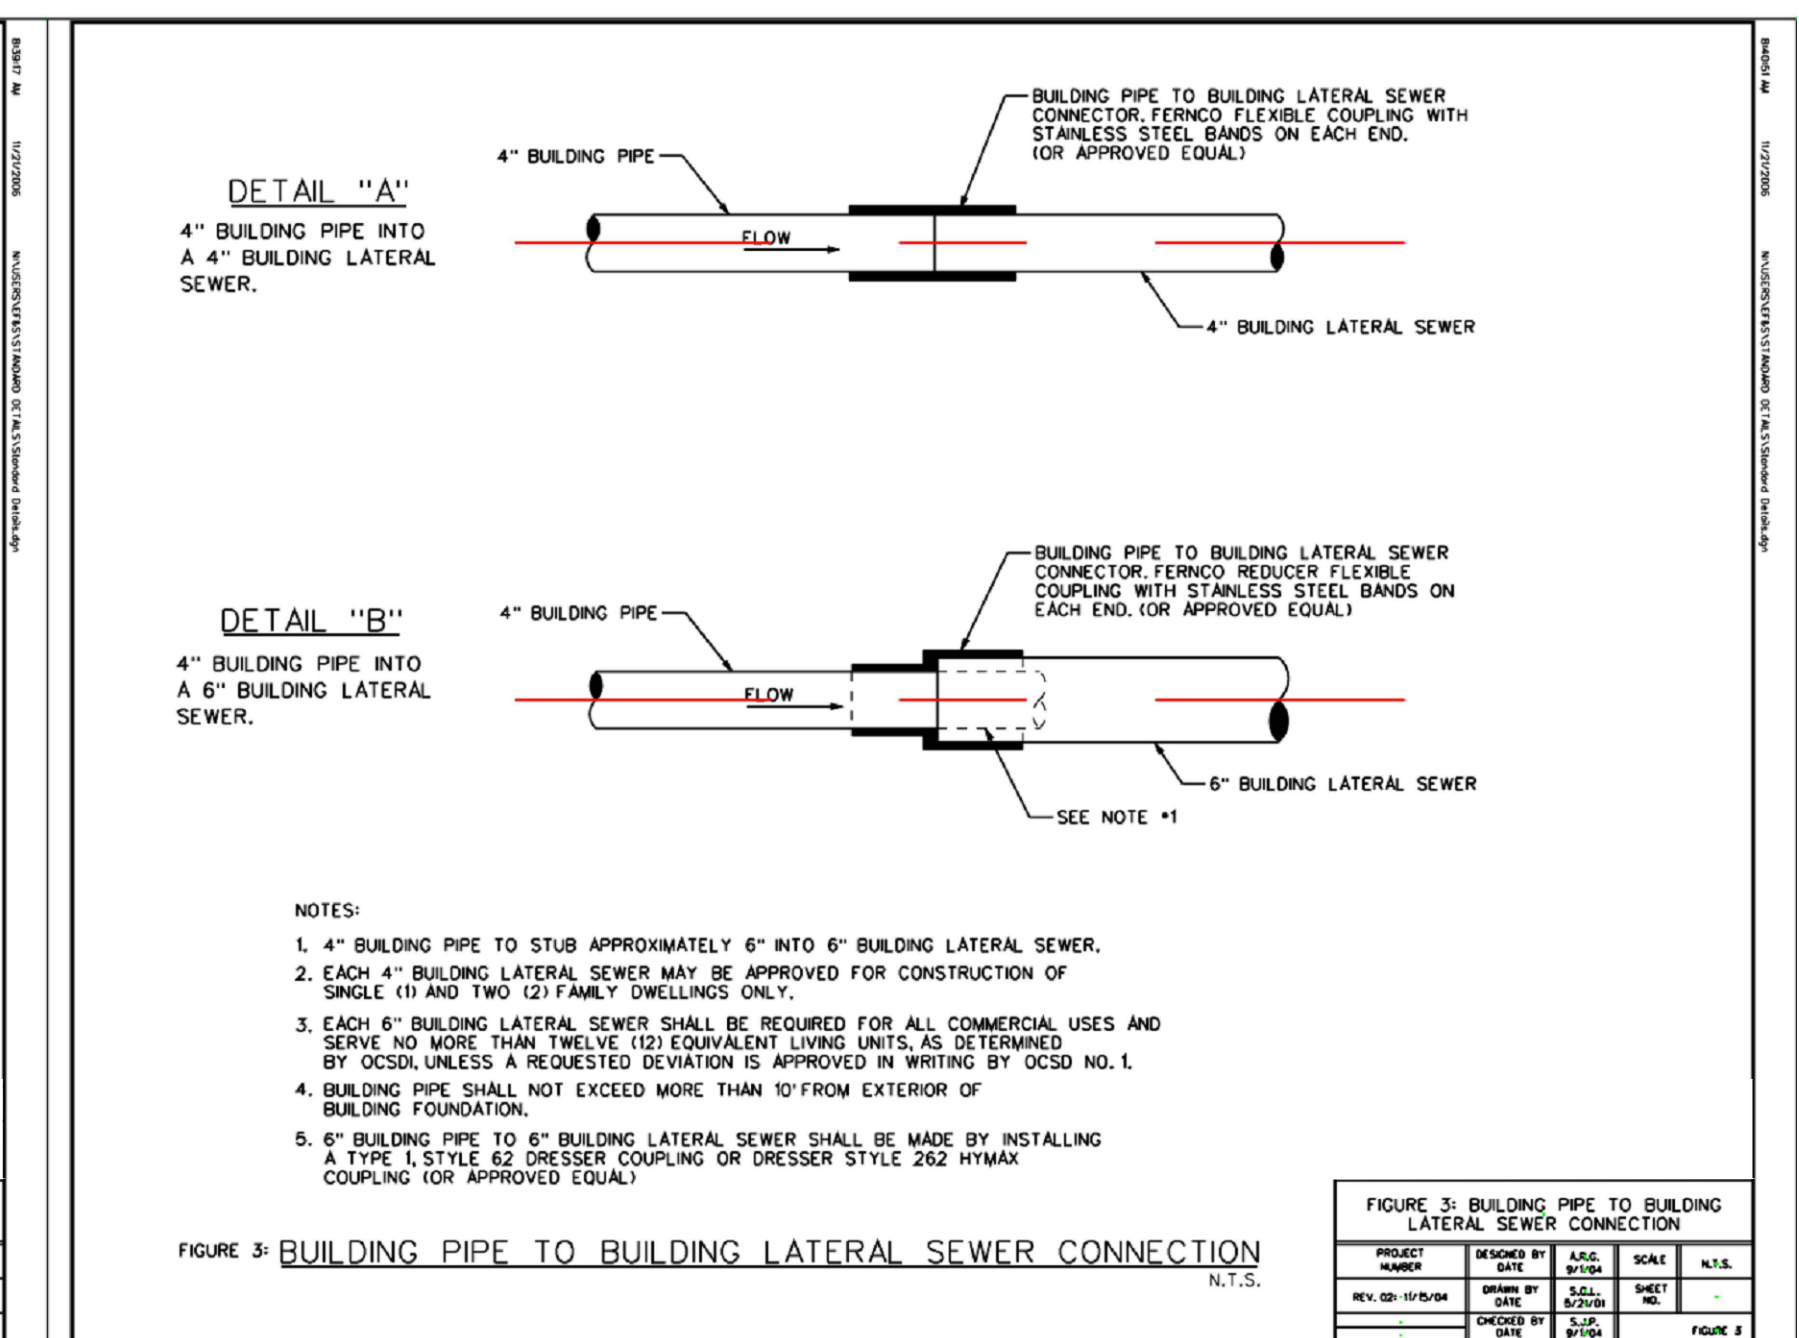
8:39:17 AM 11/21/2006 N:\USERS\EF85\STANDARD DETAILS\Standard Details.dgn

DETAIL "A"

4" BUILDING PIPE INTO A 4" BUILDING LATERAL SEWER.

4" BUILDING PIPE

BUILDING PIPE TO BUILDING LATERAL SEWER CONNECTOR. FERNCO FLEXIBLE COUPLING WITH STAINLESS STEEL BANDS ON EACH END. (OR APPROVED EQUAL)

FLOW

4" BUILDING LATERAL SEWER

DETAIL "B"

4" BUILDING PIPE INTO A 6" BUILDING LATERAL SEWER.

4" BUILDING PIPE

BUILDING PIPE TO BUILDING LATERAL SEWER CONNECTOR. FERNCO REDUCER FLEXIBLE COUPLING WITH STAINLESS STEEL BANDS ON EACH END. (OR APPROVED EQUAL)

FLOW

6" BUILDING LATERAL SEWER

SEE NOTE #1

NOTES:

1. 4" BUILDING PIPE TO STUB APPROXIMATELY 6" INTO 6" BUILDING LATERAL SEWER.

2. EACH 4" BUILDING LATERAL SEWER MAY BE APPROVED FOR CONSTRUCTION OF SINGLE (1) AND TWO (2) FAMILY DWELLINGS ONLY.

3. EACH 6" BUILDING LATERAL SEWER SHALL BE REQUIRED FOR ALL COMMERCIAL USES AND SERVE NO MORE THAN TWELVE (12) EQUIVALENT LIVING UNITS, AS DETERMINED BY OCSDI, UNLESS A REQUESTED DEVIATION IS APPROVED IN WRITING BY OCSD NO. 1.

4. BUILDING PIPE SHALL NOT EXCEED MORE THAN 10' FROM EXTERIOR OF BUILDING FOUNDATION.

5. 6" BUILDING PIPE TO 6" BUILDING LATERAL SEWER SHALL BE MADE BY INSTALLING A TYPE 1, STYLE 62 DRESSER COUPLING OR DRESSER STYLE 262 HYMAX COUPLING (OR APPROVED EQUAL)

FIGURE 3: BUILDING PIPE TO BUILDING LATERAL SEWER CONNECTION
N.T.S.

FIGURE 3: BUILDING PIPE TO BUILDING LATERAL SEWER CONNECTION

| PROJECT NUMBER | DESIGNED BY DATE | A.R.G. 9/1/04 | SCALE | N.T.S. |
|---|---|---|---|---|
| REV. 02: 11/15/04 | DRAWN BY DATE | S.C.L. 5/21/01 | SHEET NO. | - |
| - | CHECKED BY DATE | S.J.P. 9/1/04 | | FIGURE 3 |

8:40:51 AM 11/21/2006 N:\USERS\EF85\STANDARD DETAILS\Standard Details.dgn